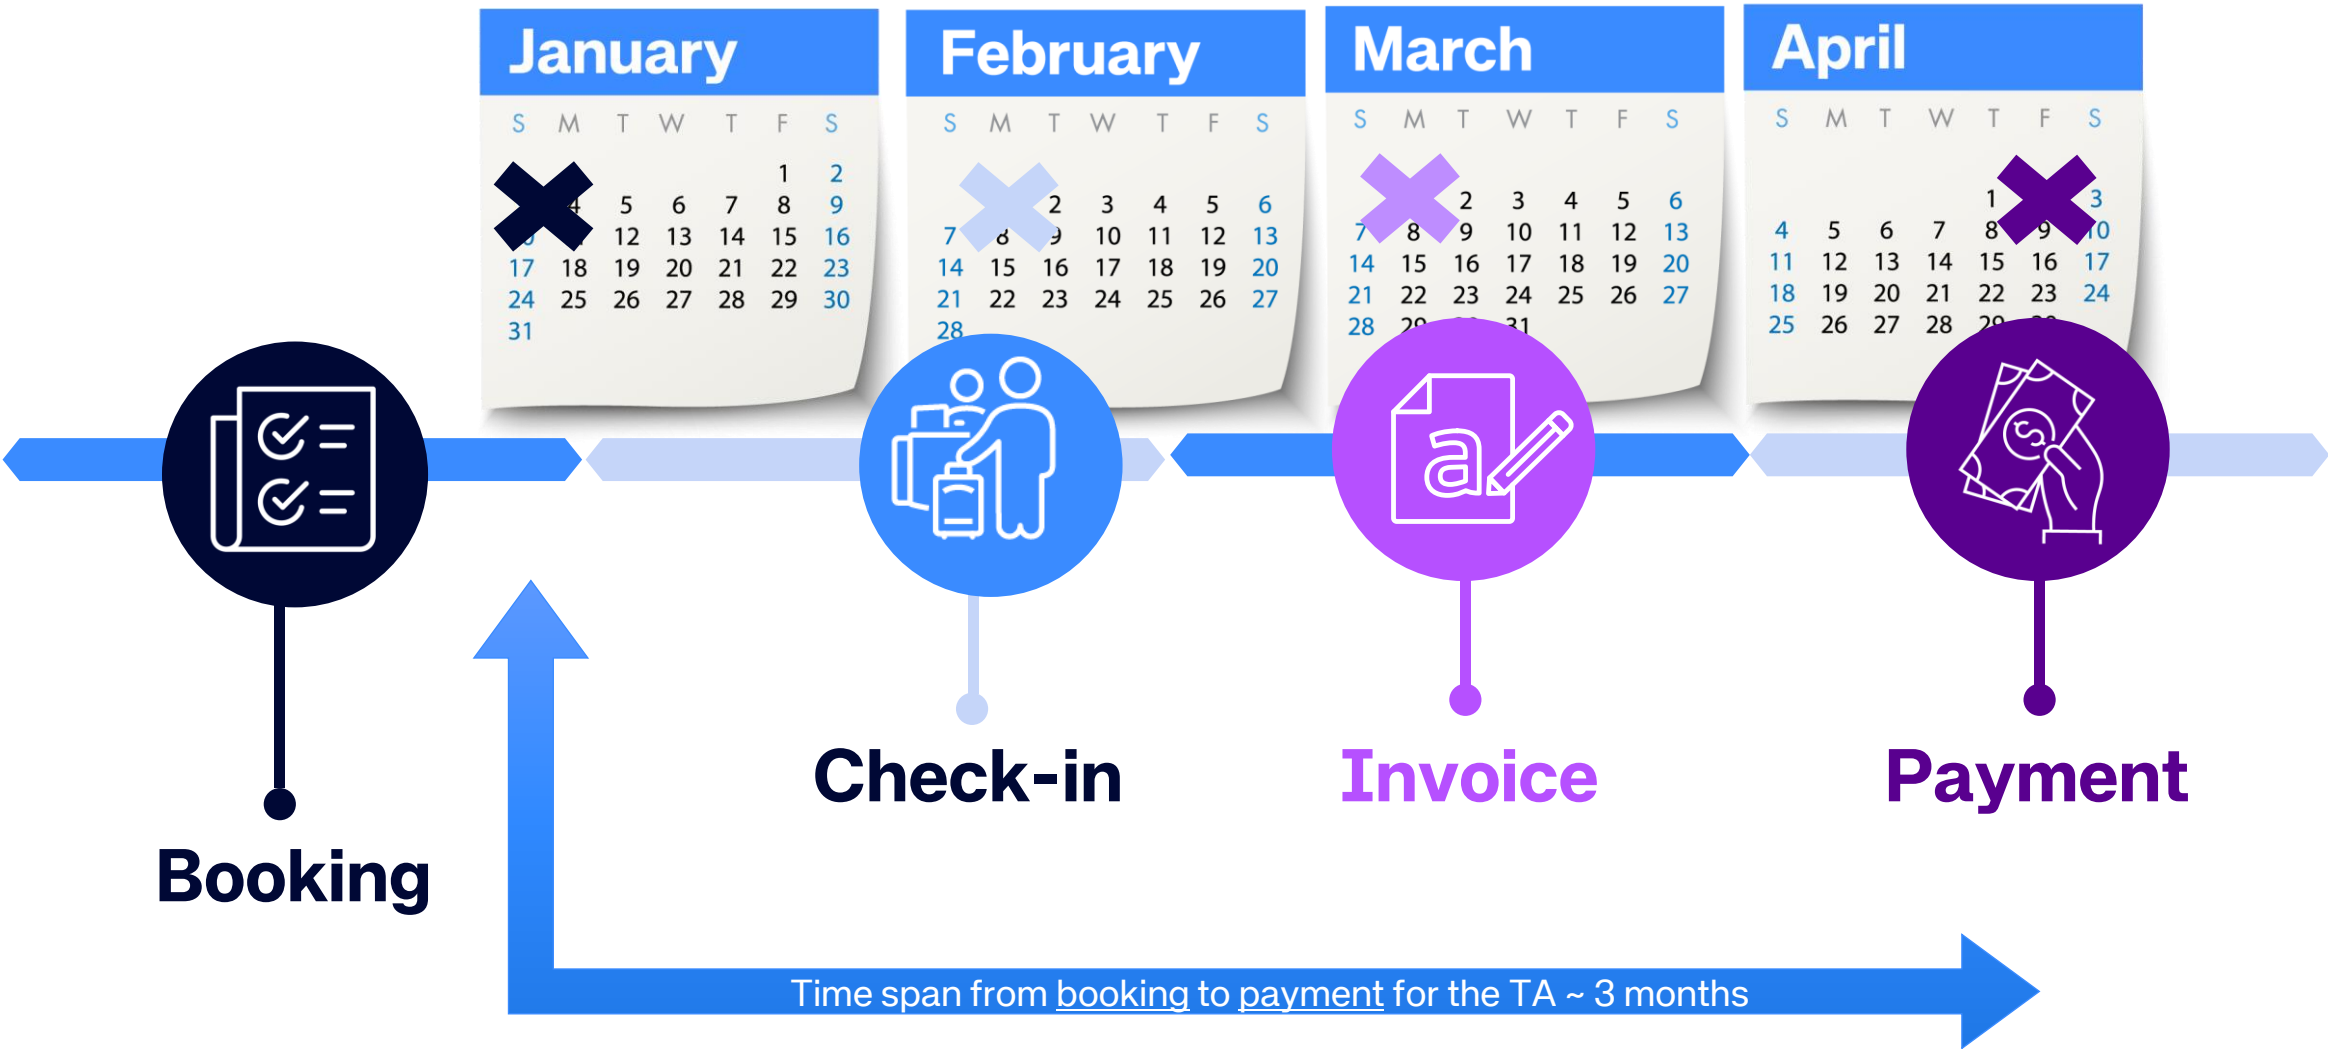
January

| S | M | T | W | T | F | S |
|---|---|---|---|---|---|---|
| | | | | | 1 | 2 |
| | 4 | 5 | 6 | 7 | 8 | 9 |
| | | 12 | 13 | 14 | 15 | 16 |
| 17 | 18 | 19 | 20 | 21 | 22 | 23 |
| 24 | 25 | 26 | 27 | 28 | 29 | 30 |
| 31 | | | | | | |

February

| S | M | T | W | T | F | S |
|---|---|---|---|---|---|---|
| | | 2 | 3 | 4 | 5 | 6 |
| 7 | 8 | 9 | 10 | 11 | 12 | 13 |
| 14 | 15 | 16 | 17 | 18 | 19 | 20 |
| 21 | 22 | 23 | 24 | 25 | 26 | 27 |
| 28 | | | | | | |

March

| S | M | T | W | T | F | S |
|---|---|---|---|---|---|---|
| | | 2 | 3 | 4 | 5 | 6 |
| 7 | 8 | 9 | 10 | 11 | 12 | 13 |
| 14 | 15 | 16 | 17 | 18 | 19 | 20 |
| 21 | 22 | 23 | 24 | 25 | 26 | 27 |
| 28 | 29 | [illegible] | 31 | | | |

April

| S | M | T | W | T | F | S |
|---|---|---|---|---|---|---|
| | | | | 1 | | 3 |
| 4 | 5 | 6 | 7 | 8 | 9 | 10 |
| 11 | 12 | 13 | 14 | 15 | 16 | 17 |
| 18 | 19 | 20 | 21 | 22 | 23 | 24 |
| 25 | 26 | 27 | 28 | 29 | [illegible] | |

Booking

Check-in

Invoice

Payment

Time span from booking to payment for the TA ~ 3 months